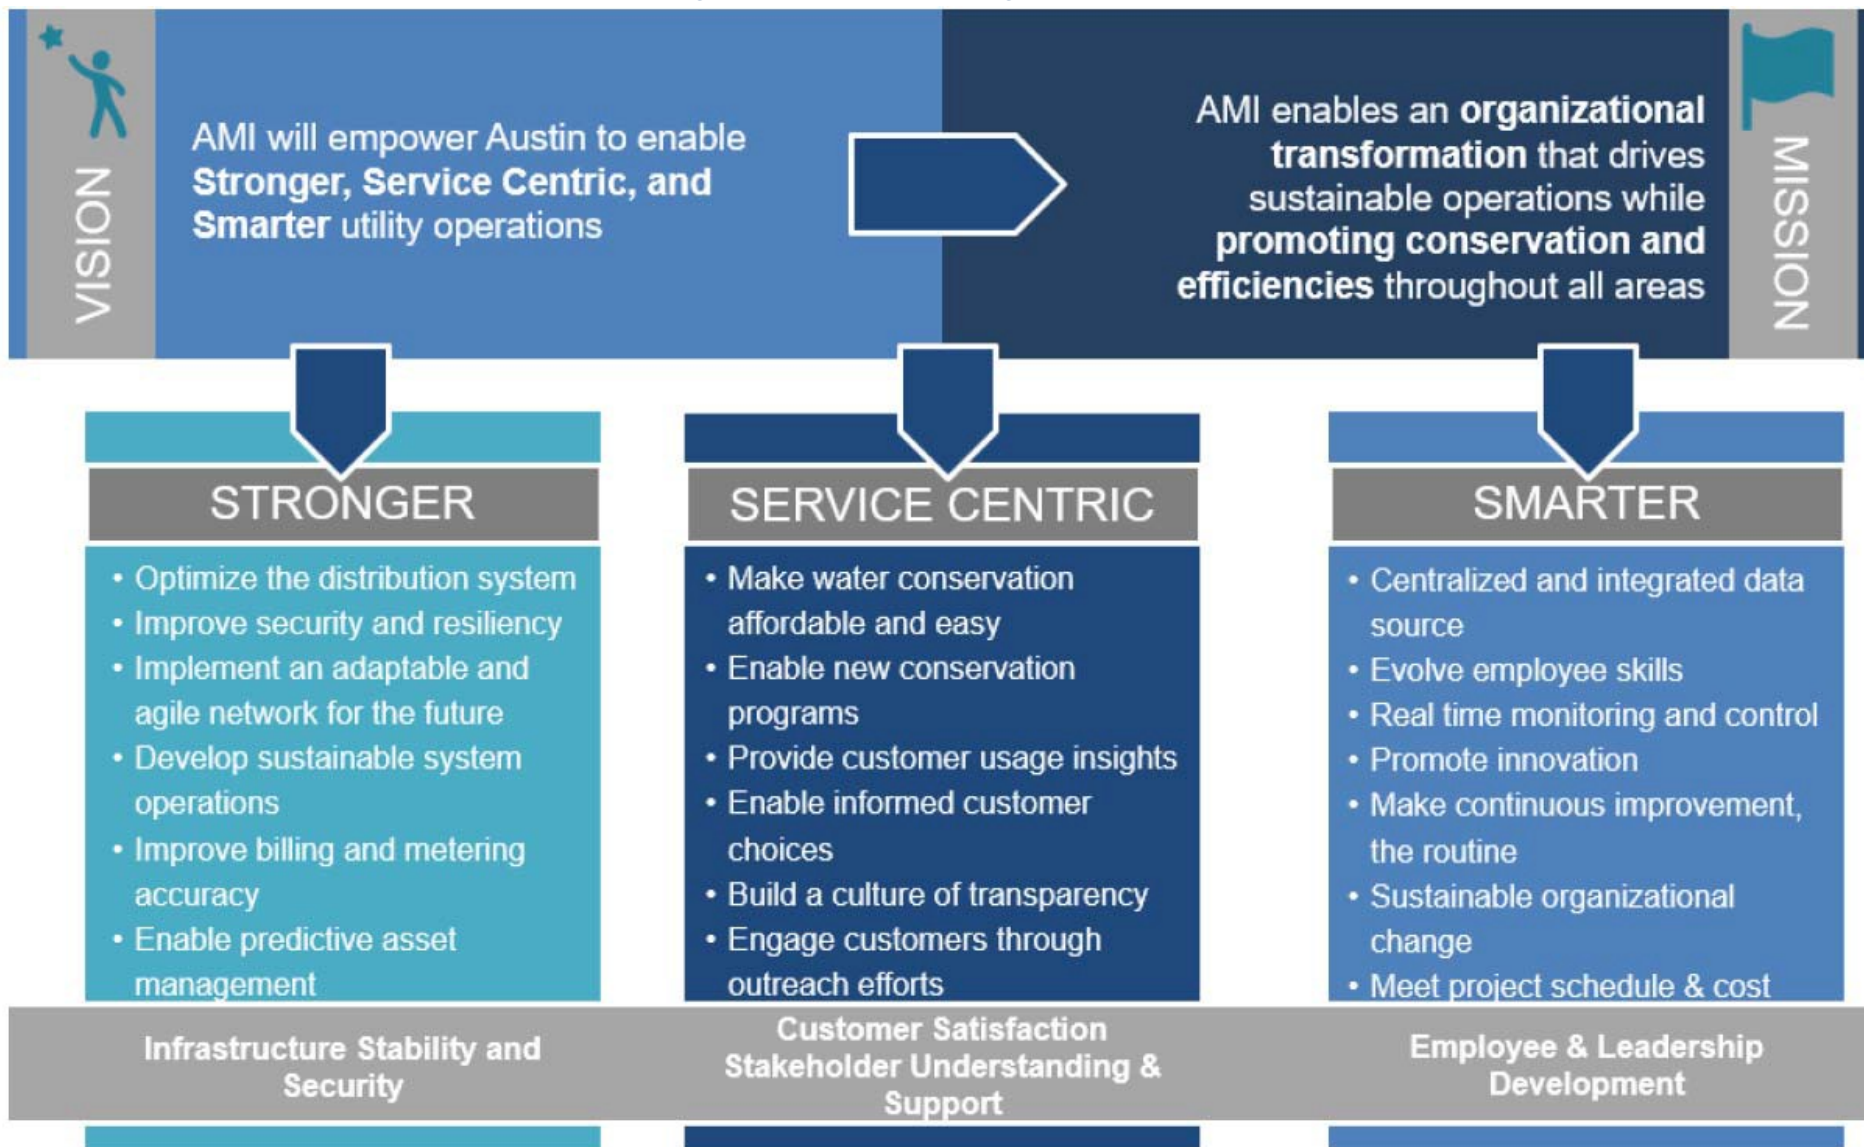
VISION

AMI will empower Austin to enable **Stronger, Service Centric, and Smarter** utility operations

AMI enables an **organizational transformation** that drives sustainable operations while **promoting conservation and efficiencies** throughout all areas

MISSION

STRONGER

- Optimize the distribution system
- Improve security and resiliency
- Implement an adaptable and agile network for the future
- Develop sustainable system operations
- Improve billing and metering accuracy
- Enable predictive asset management

SERVICE CENTRIC

- Make water conservation affordable and easy
- Enable new conservation programs
- Provide customer usage insights
- Enable informed customer choices
- Build a culture of transparency
- Engage customers through outreach efforts

SMARTER

- Centralized and integrated data source
- Evolve employee skills
- Real time monitoring and control
- Promote innovation
- Make continuous improvement, the routine
- Sustainable organizational change
- Meet project schedule & cost

Infrastructure Stability and Security

Customer Satisfaction Stakeholder Understanding & Support

Employee & Leadership Development